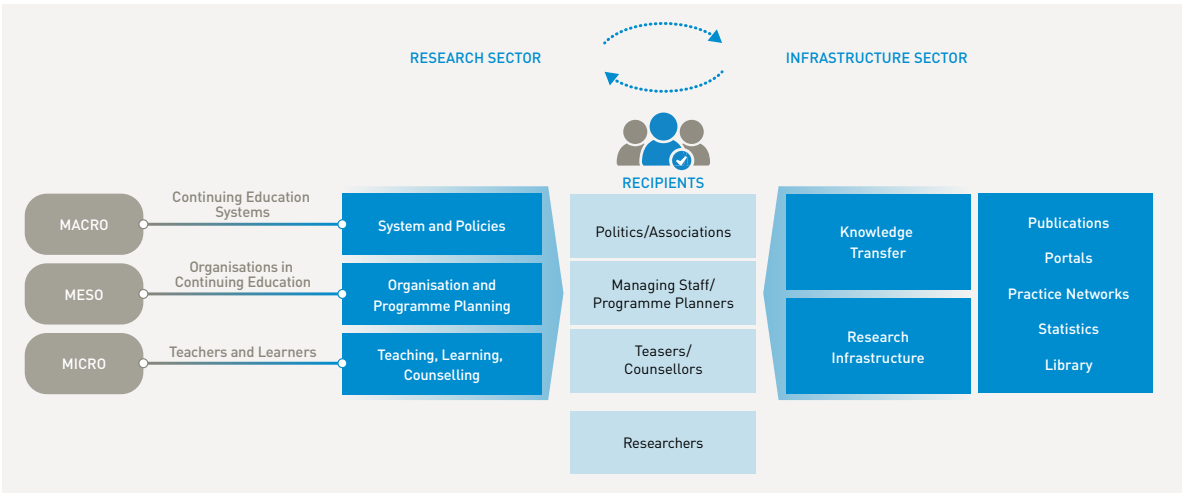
RESEARCH SECTOR

INFRASTRUCTURE SECTOR

RECIPIENTS

MACRO

Continuing Education Systems

System and Policies

MESO

Organisations in Continuing Education

Organisation and Programme Planning

MICRO

Teachers and Learners

Teaching, Learning, Counselling

Politics/Associations

Managing Staff/ Programme Planners

Teasers/ Counsellors

Researchers

Knowledge Transfer

Research Infrastructure

Publications

Portals

Practice Networks

Statistics

Library